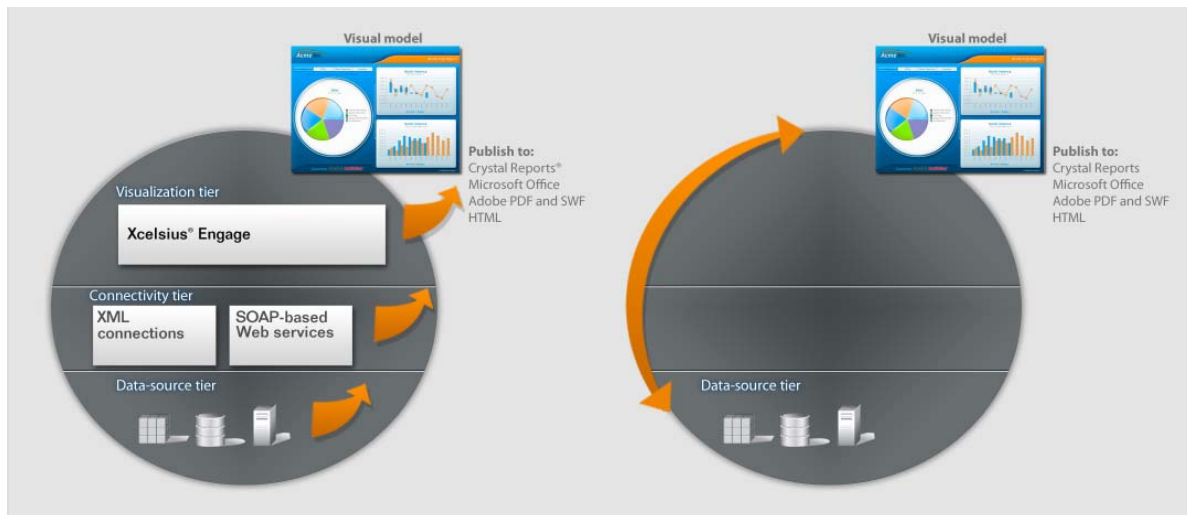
Visual model

Publish to:
Crystal Reports®
Microsoft Office
Adobe PDF and SWF
HTML

Visualization tier

Xcelsius® Engage

Connectivity tier

XML connections

SOAP-based Web services

Data-source tier

Visual model

Publish to:
Crystal Reports
Microsoft Office
Adobe PDF and SWF
HTML

Data-source tier